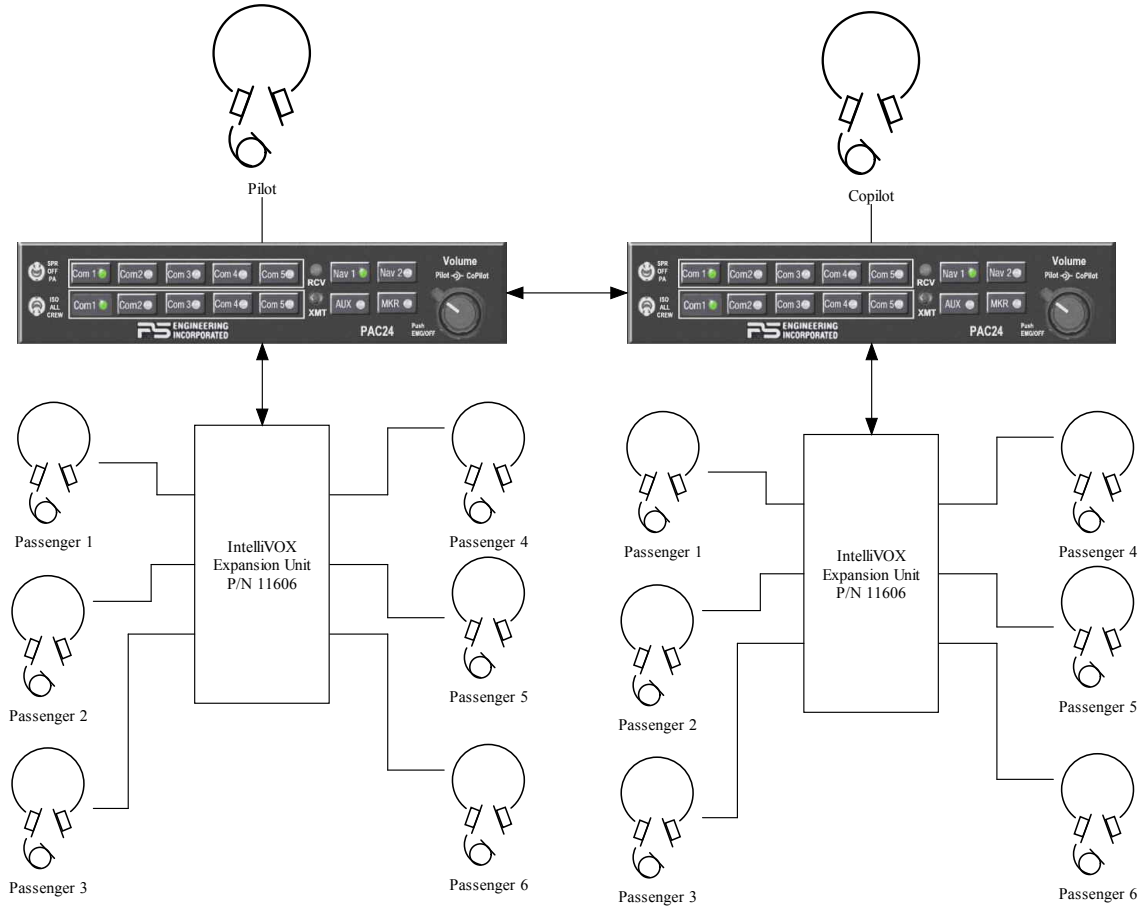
Pilot

SPR
OFF
PA

ISO
ALL
CREW

Com 1 Com2 Com 3 Com 4 Com 5
Com1 Com2 Com3 Com 4 Com 5

RCV
XMT

Nav 1 Nav 2
AUX MKR

Volume
Pilot CoPilot

PS ENGINEERING INCORPORATED

PAC24

Push EMG/OFF

Copilot

SPR
OFF
PA

ISO
ALL
CREW

Com 1 Com2 Com 3 Com 4 Com 5
Com1 Com2 Com3 Com 4 Com 5

RCV
XMT

Nav 1 Nav 2
AUX MKR

Volume
Pilot CoPilot

PS ENGINEERING INCORPORATED

PAC24

Push EMG/OFF

Passenger 1

IntelliVOX
Expansion Unit
P/N 11606

Passenger 4

Passenger 5

Passenger 2

Passenger 3

Passenger 6

Passenger 1

IntelliVOX
Expansion Unit
P/N 11606

Passenger 4

Passenger 5

Passenger 2

Passenger 3

Passenger 6